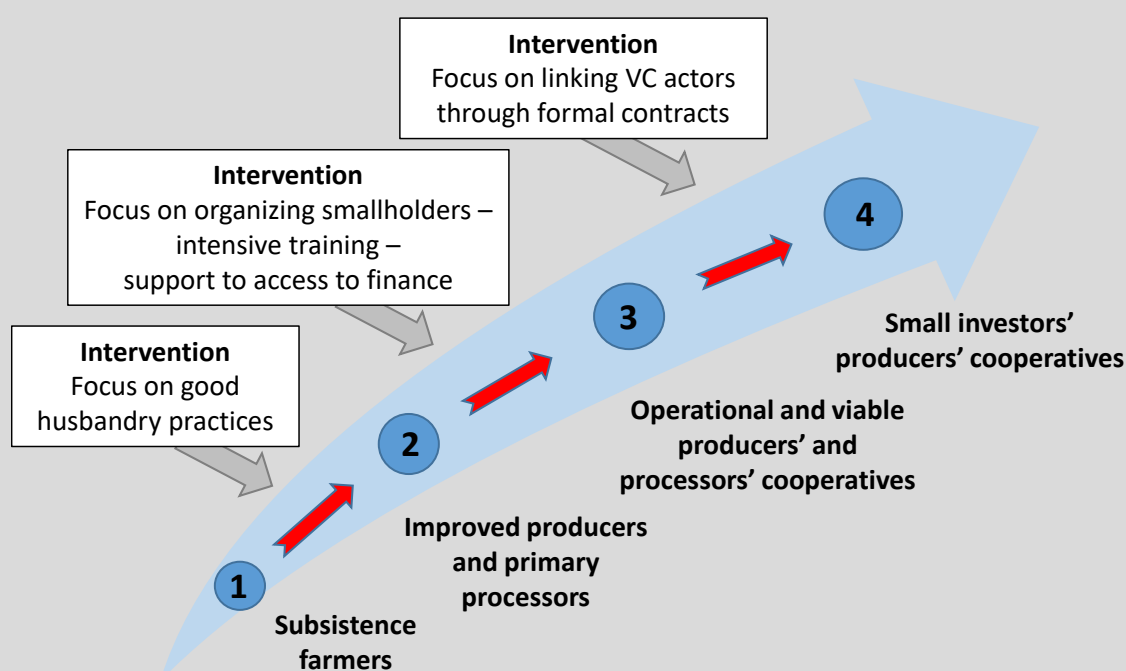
Intervention
Focus on linking VC actors through formal contracts

Intervention
Focus on organizing smallholders – intensive training – support to access to finance

Intervention
Focus on good husbandry practices

4

3

Small investors' producers' cooperatives

2

Operational and viable producers' and processors' cooperatives

Improved producers and primary processors

1

Subsistence farmers